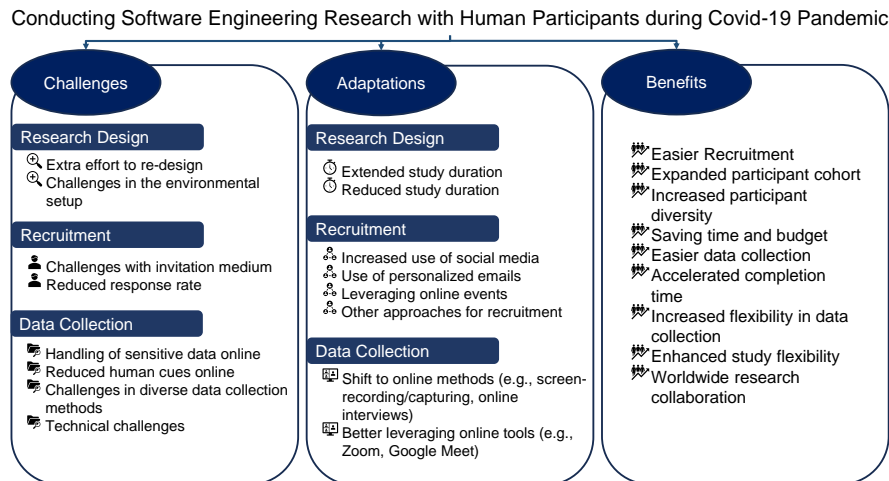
Conducting Software Engineering Research with Human Participants during Covid-19 Pandemic

Challenges

Research Design

Extra effort to re-design
Challenges in the environmental setup

Recruitment

Challenges with invitation medium
Reduced response rate

Data Collection

Handling of sensitive data online
Reduced human cues online
Challenges in diverse data collection methods
Technical challenges

Adaptations

Research Design

Extended study duration
Reduced study duration

Recruitment

Increased use of social media
Use of personalized emails
Leveraging online events
Other approaches for recruitment

Data Collection

Shift to online methods (e.g., screen-recording/capturing, online interviews)
Better leveraging online tools (e.g., Zoom, Google Meet)

Benefits

Easier Recruitment
Expanded participant cohort
Increased participant diversity
Saving time and budget
Easier data collection
Accelerated completion time
Increased flexibility in data collection
Enhanced study flexibility
Worldwide research collaboration